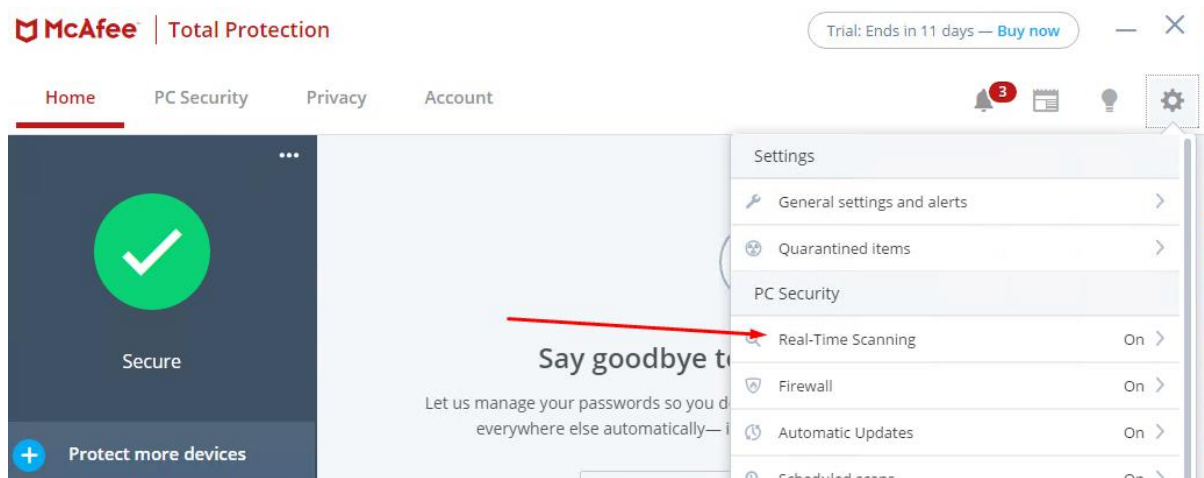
McAfee | Total Protection

Trial: Ends in 11 days — Buy now

Home PC Security Privacy Account

3

Secure

Protect more devices

Say goodbye t

Let us manage your passwords so you d

everywhere else automatically— i

Settings

General settings and alerts

Quarantined items

PC Security

Real-Time Scanning On

Firewall On

Automatic Updates On

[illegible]